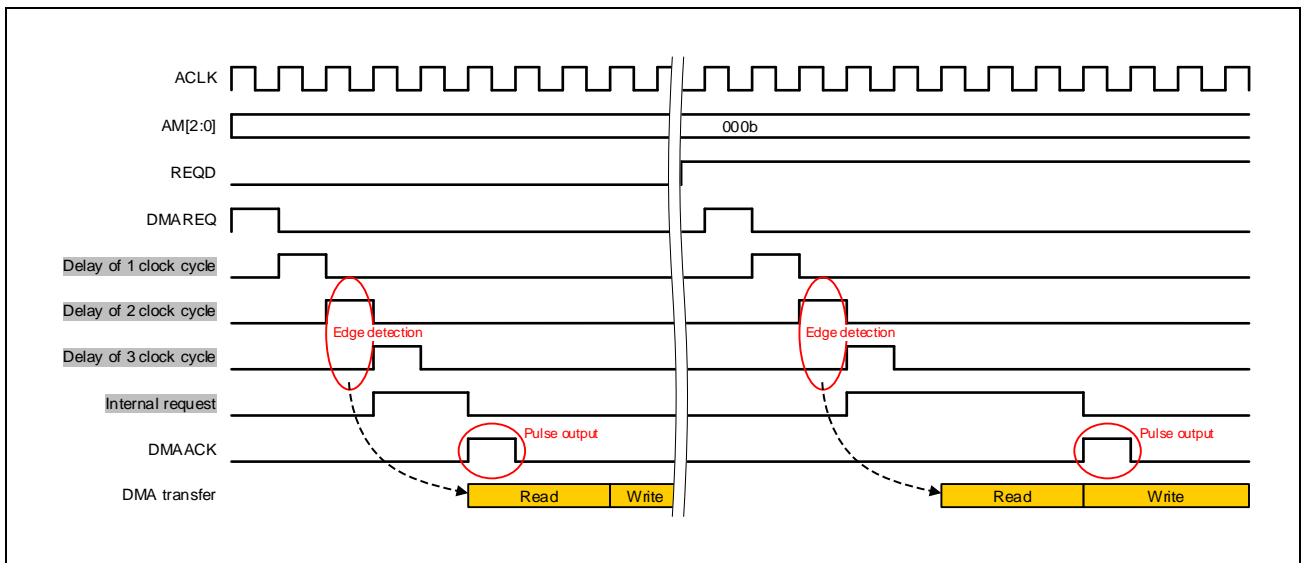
ACLK

AM[2:0]

000b

REQD

DMAREQ

Delay of 1 clock cycle

Delay of 2 clock cycle

Edge detection

Edge detection

Delay of 3 clock cycle

Internal request

DMAACK

Pulse output

Pulse output

DMA transfer

Read

Write

Read

Write